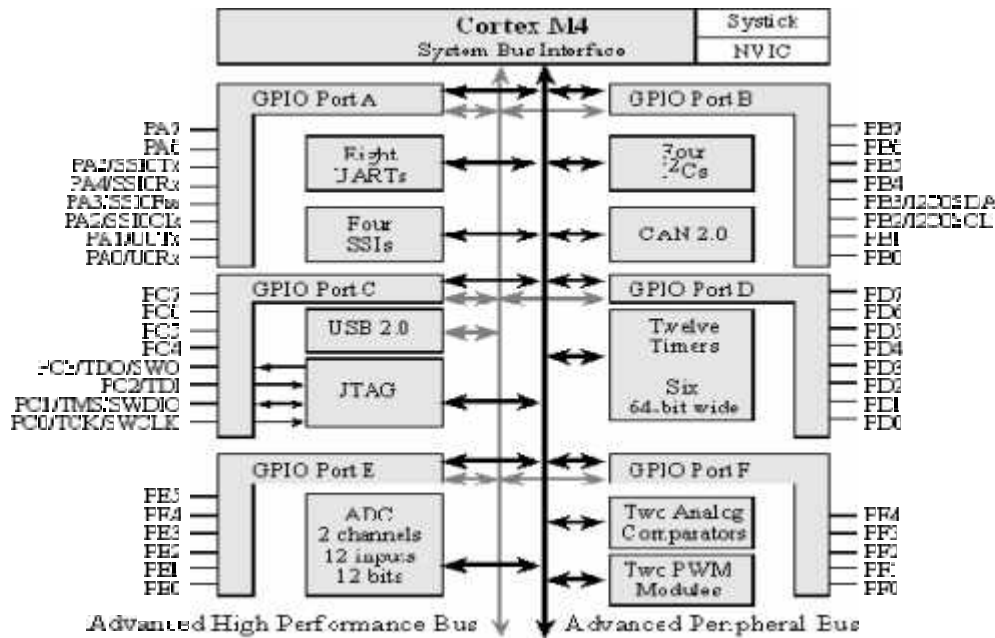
Cortex M4
System Bus Interface

Systick

NVIC

GPIO Port A

PA7
PA6
PA5/SSI0Tx
PA4/SSI0Rx
PA3/SSI0Fss
PA2/SSI0Clk
PA1/U0Tx
PA0/U0Rx

Eight UARTs

Four SSIs

GPIO Port B

Four I2Cs

CAN 2.0

PB7
PB6
PB5
PB4
PB3/I2C0SDA
PB2/I2C0SCL
PB1
PB0

GPIO Port C

PC7
PC6
PC5
PC4
PC3/TDO/SWO
PC2/TDI
PC1/TMS/SWDIO
PC0/TCK/SWCLK

USB 2.0

JTAG

GPIO Port D

Twelve Timers

Six 64-bit wide

PD7
PD6
PD5
PD4
PD3
PD2
PD1
PD0

GPIO Port E

PE5
PE4
PE3
PE2
PE1
PE0

ADC
2 channels
12 inputs
12 bits

GPIO Port F

Two Analog Comparators

Two PWM Modules

PF4
PF3
PF2
PF1
PF0

Advanced High Performance Bus

Advanced Peripheral Bus